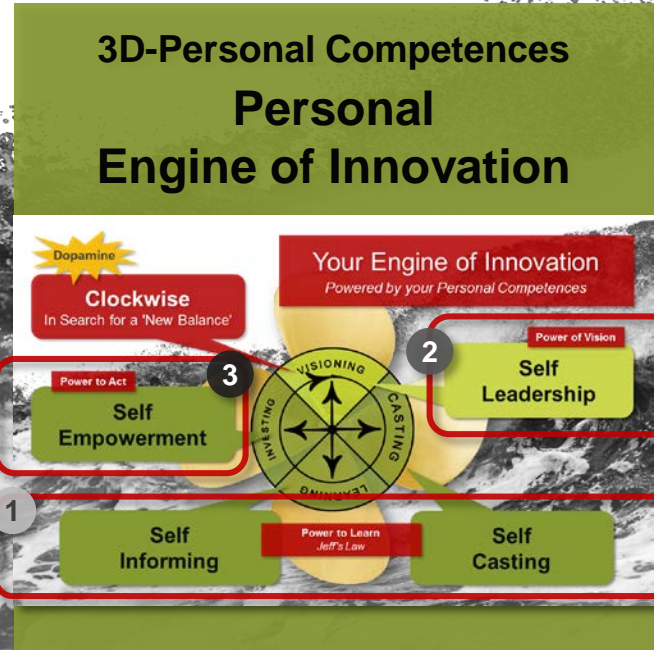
3D-Personal Competences
Personal
Engine of Innovation

Dopamine

Clockwise
In Search for a 'New Balance'

Your Engine of Innovation
Powered by your Personal Competences

Power of Vision
2
Self
Leadership

Power to Act
3
Self
Empowerment

VISIONING
CASTING
LEARNING
INVESTING

1
Self
Informing

Power to Learn
Jeff's Law

Self
Casting